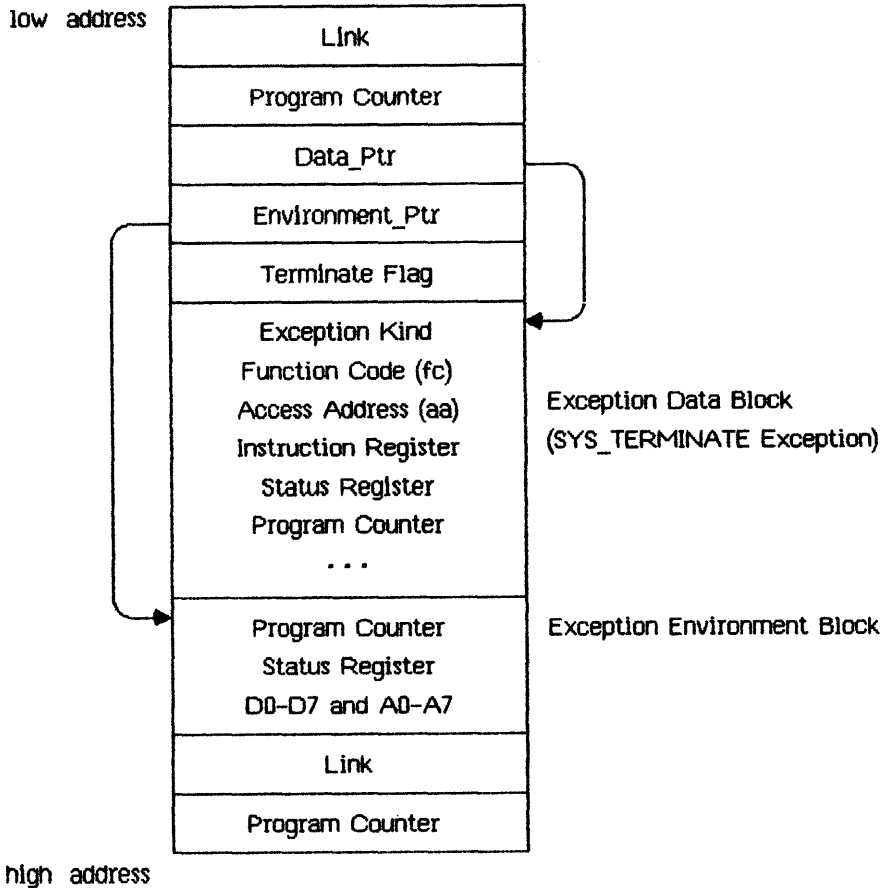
low address

Link

Program Counter

Data_Ptr

Environment_Ptr

Terminate Flag

Exception Kind
Function Code (fc)
Access Address (aa)
Instruction Register
Status Register
Program Counter
. . .

Exception Data Block
(SYS_TERMINATE Exception)

Program Counter
Status Register
D0-D7 and A0-A7

Exception Environment Block

Link

Program Counter

high address